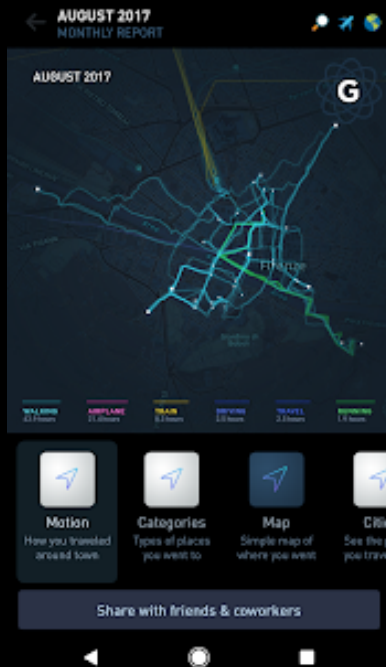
AUGUST 2017
MONTHLY REPORT

AUGUST 2017

G

Firenze

| WALKING | AIRPLANE | TRAIN | DRIVING | TRAVEL | RUNNING |
|---|---|---|---|---|---|
| 43.9 hours | 11.0 hours | 8.3 hours | 3.8 hours | 2.3 hours | 1.9 hours |

Motion
How you traveled around town

Categories
Types of places you went to

Map
Simple map of where you went

Citi
See the p you trav

Share with friends & coworkers